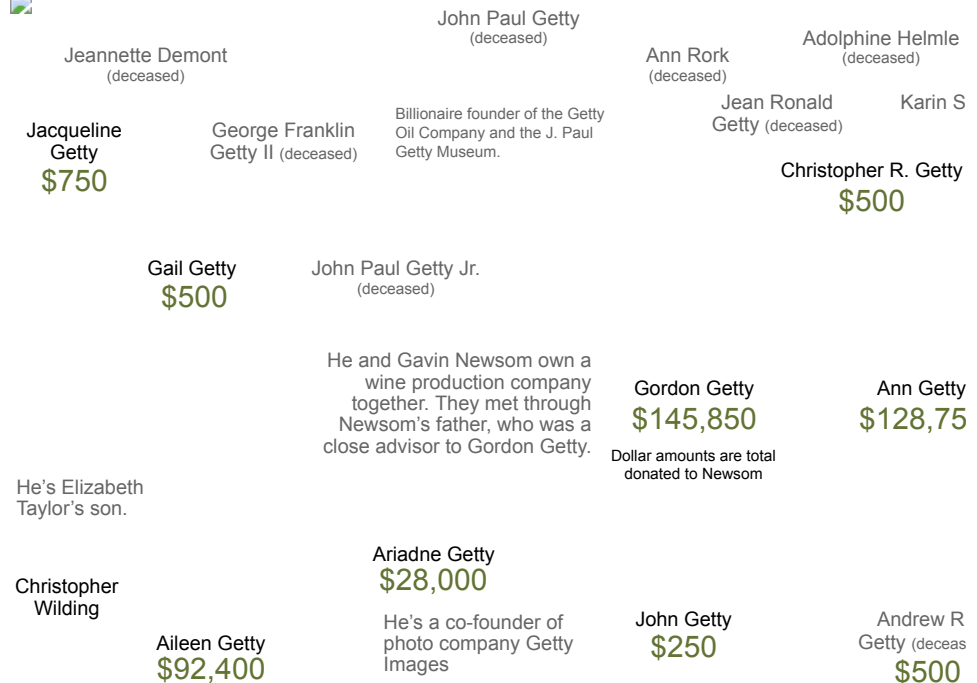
John Paul Getty
(deceased)

Jeannette Demont
(deceased)

Ann Rork
(deceased)

Adolphine Helmle
(deceased)

Jacqueline Getty
$750

George Franklin Getty II (deceased)

Billionaire founder of the Getty Oil Company and the J. Paul Getty Museum.

Jean Ronald Getty (deceased)

Karin S

Christopher R. Getty
$500

Gail Getty
$500

John Paul Getty Jr.
(deceased)

He and Gavin Newsom own a wine production company together. They met through Newsom's father, who was a close advisor to Gordon Getty.

Gordon Getty
$145,850

Dollar amounts are total donated to Newsom

Ann Getty
$128,75

He's Elizabeth Taylor's son.

Ariadne Getty
$28,000

Christopher Wilding

He's a co-founder of photo company Getty Images

John Getty
$250

Andrew R Getty (deceas
$500

Aileen Getty
$92,400